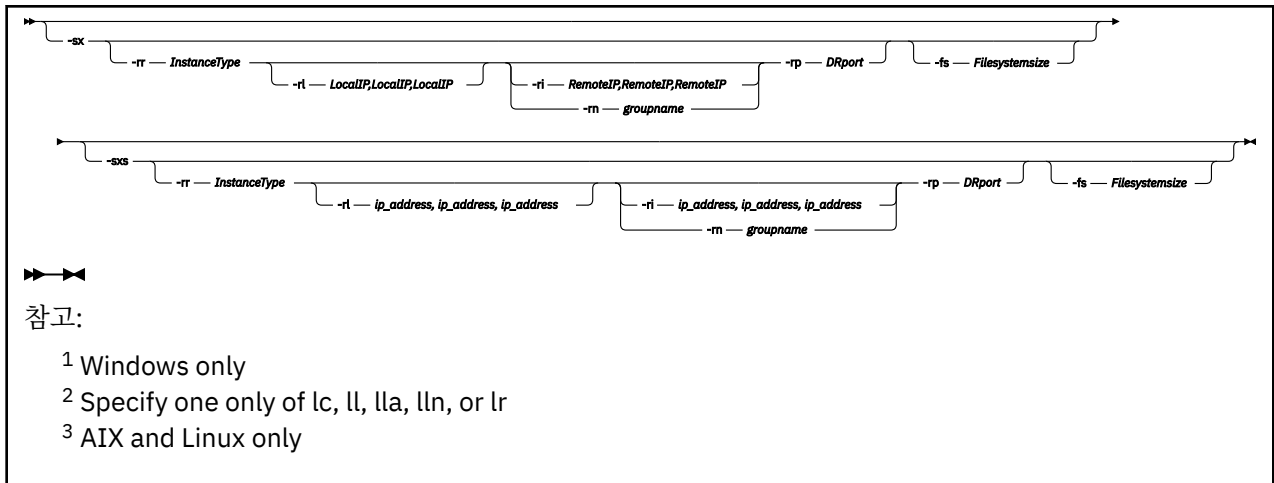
-sx -rr *InstanceType* -rl *LocalIP,LocalIP,LocalIP* -ri *RemoteIP,RemoteIP,RemoteIP* -rn *groupname* -rp *DRport* -fs *Filesystemsize*

-sxs -rr *InstanceType* -rl *ip_address, ip_address, ip_address* -ri *ip_address, ip_address, ip_address* -rn *groupname* -rp *DRport* -fs *Filesystemsize*

참고:

$^1$ Windows only

$^2$ Specify one only of lc, ll, lla, lln, or lr

$^3$ AIX and Linux only